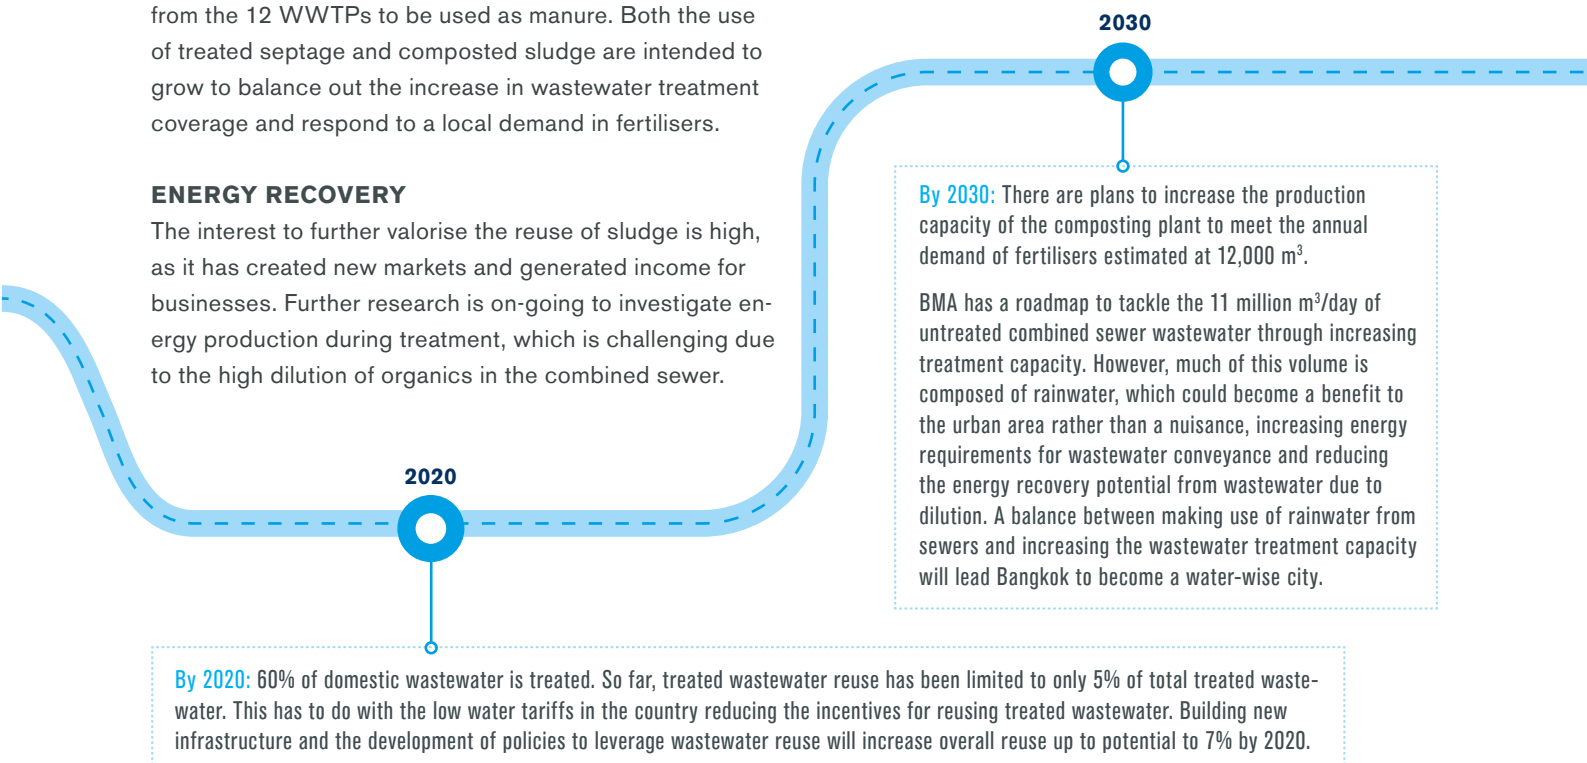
from the 12 WWTPs to be used as manure. Both the use of treated septage and composted sludge are intended to grow to balance out the increase in wastewater treatment coverage and respond to a local demand in fertilisers.

ENERGY RECOVERY
The interest to further valorise the reuse of sludge is high, as it has created new markets and generated income for businesses. Further research is on-going to investigate energy production during treatment, which is challenging due to the high dilution of organics in the combined sewer.

2030

By 2030: There are plans to increase the production capacity of the composting plant to meet the annual demand of fertilisers estimated at 12,000 m$^3$.

BMA has a roadmap to tackle the 11 million m$^3$/day of untreated combined sewer wastewater through increasing treatment capacity. However, much of this volume is composed of rainwater, which could become a benefit to the urban area rather than a nuisance, increasing energy requirements for wastewater conveyance and reducing the energy recovery potential from wastewater due to dilution. A balance between making use of rainwater from sewers and increasing the wastewater treatment capacity will lead Bangkok to become a water-wise city.

2020

By 2020: 60% of domestic wastewater is treated. So far, treated wastewater reuse has been limited to only 5% of total treated wastewater. This has to do with the low water tariffs in the country reducing the incentives for reusing treated wastewater. Building new infrastructure and the development of policies to leverage wastewater reuse will increase overall reuse up to potential to 7% by 2020.